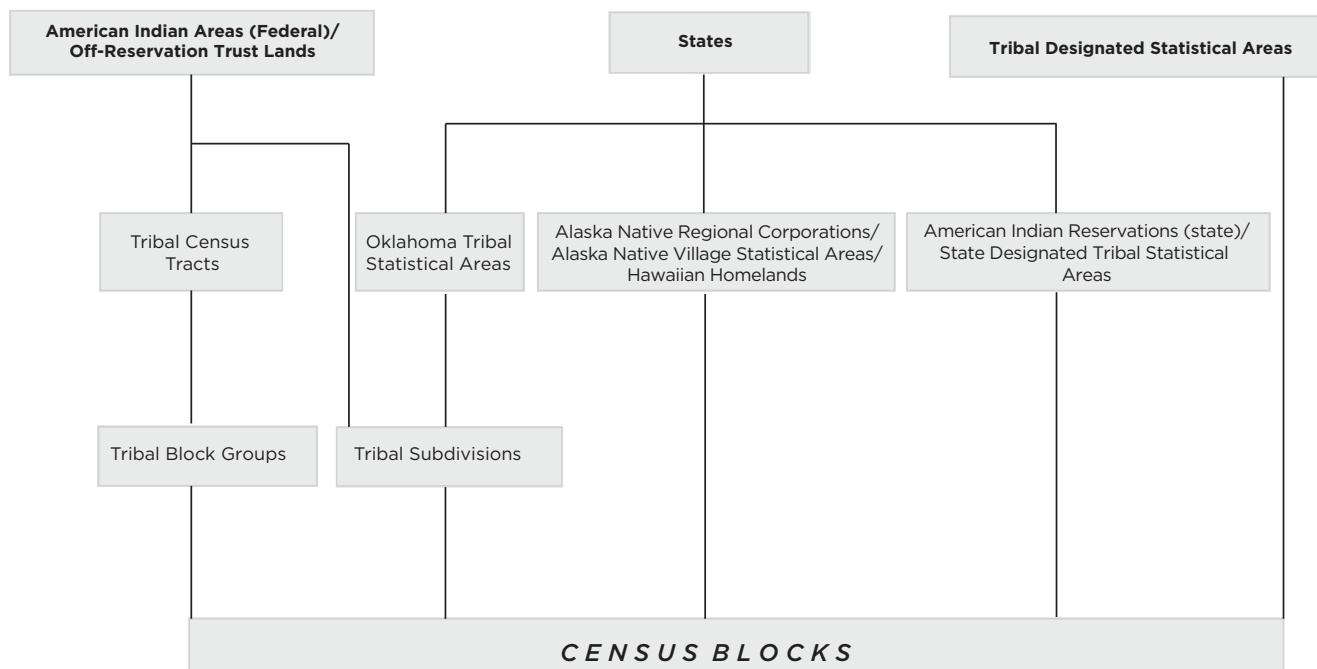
American Indian Areas (Federal)/ Off-Reservation Trust Lands

States

Tribal Designated Statistical Areas

Tribal Census Tracts

Oklahoma Tribal Statistical Areas

Alaska Native Regional Corporations/ Alaska Native Village Statistical Areas/ Hawaiian Homelands

American Indian Reservations (state)/ State Designated Tribal Statistical Areas

Tribal Block Groups

Tribal Subdivisions

CENSUS BLOCKS